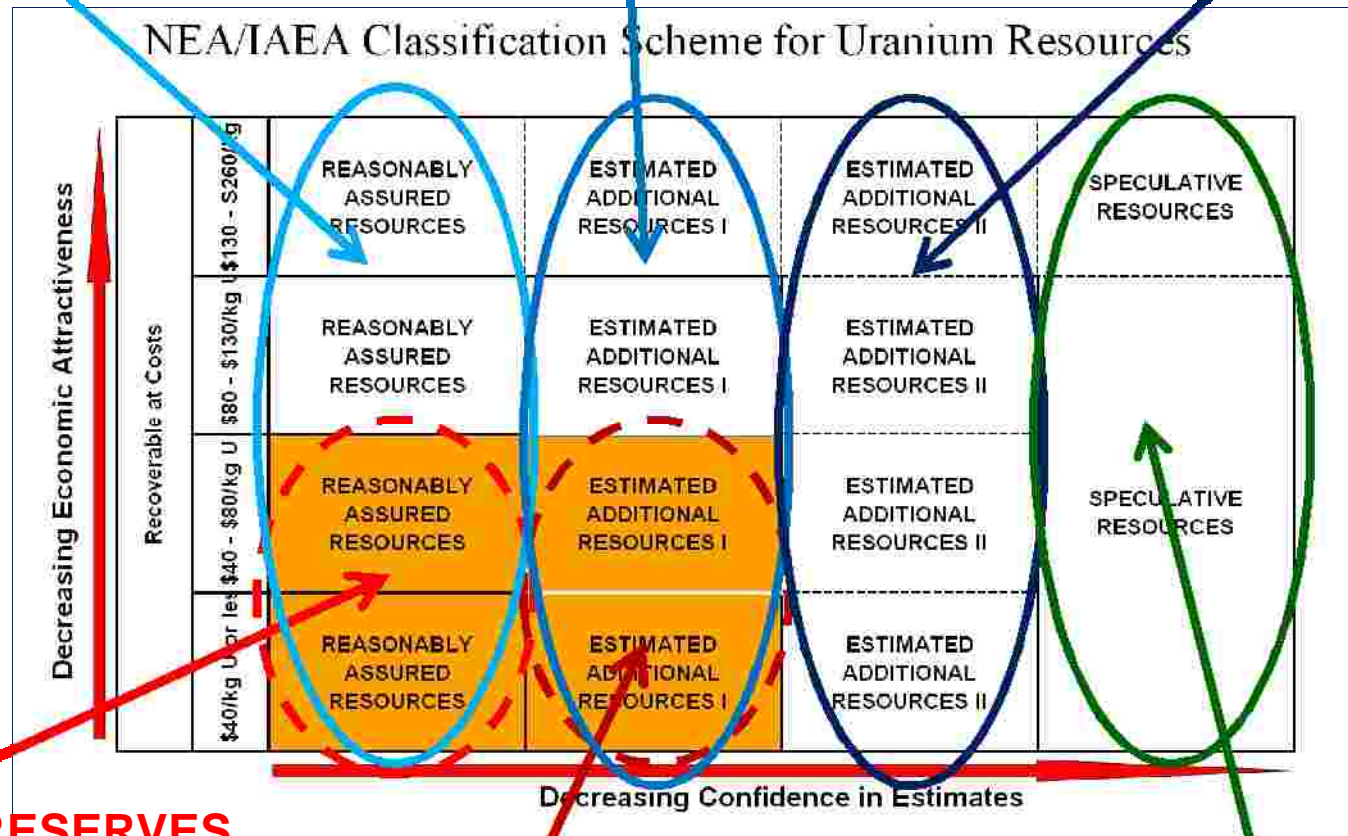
NEA/IAEA Classification Scheme for Uranium Resources

Decreasing Economic Attractiveness

Recoverable at Costs

| | | | | |
|---|---|---|---|---|
| \$130 - \$260/kg | REASONABLY ASSURED RESOURCES | ESTIMATED ADDITIONAL RESOURCES I | ESTIMATED ADDITIONAL RESOURCES II | SPECULATIVE RESOURCES |
| \$80 - \$130/kg U | REASONABLY ASSURED RESOURCES | ESTIMATED ADDITIONAL RESOURCES I | ESTIMATED ADDITIONAL RESOURCES II | |
| \$40 - \$80/kg U | REASONABLY ASSURED RESOURCES | ESTIMATED ADDITIONAL RESOURCES I | ESTIMATED ADDITIONAL RESOURCES II | SPECULATIVE RESOURCES |
| \$40/kg U or less | REASONABLY ASSURED RESOURCES | ESTIMATED ADDITIONAL RESOURCES I | ESTIMATED ADDITIONAL RESOURCES II | |

Decreasing Confidence in Estimates

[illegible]ESERVES